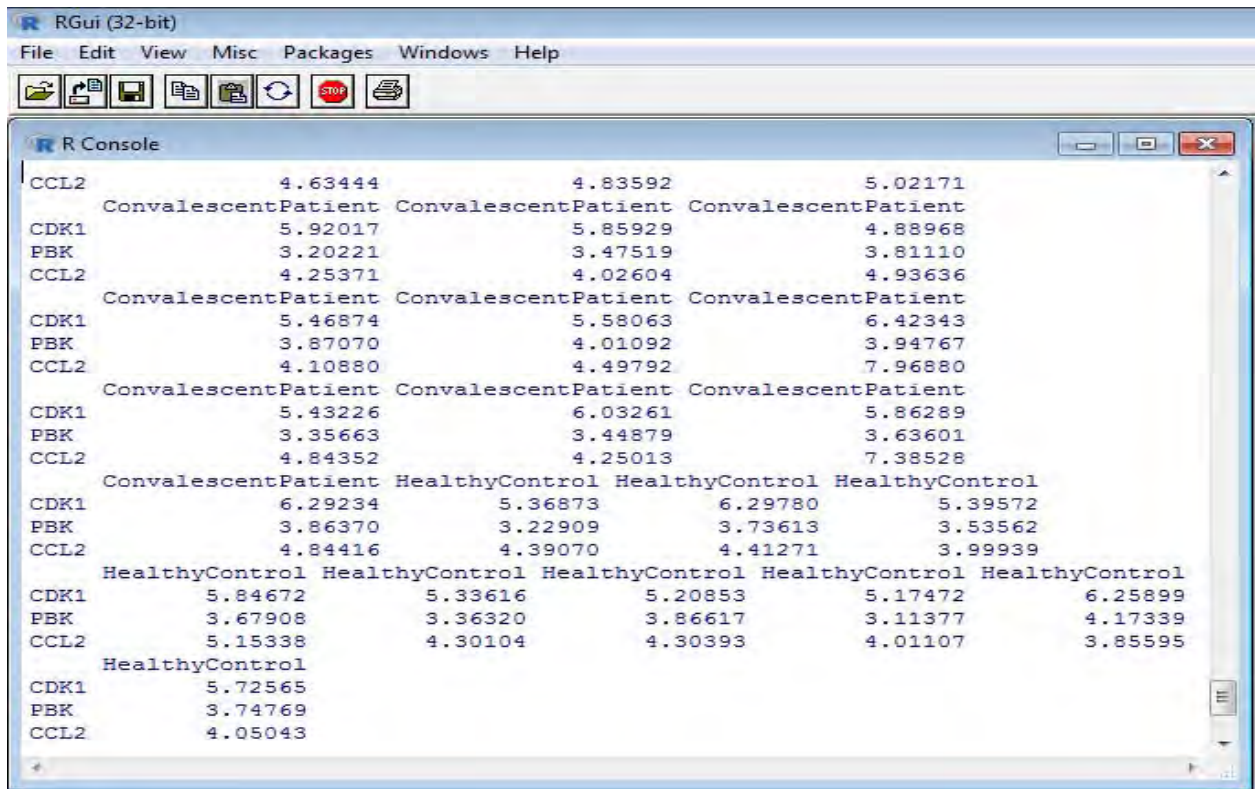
RGui (32-bit)
File Edit View Misc Packages Windows Help

R Console

| | | | |
|---|---|---|---|
| CCL2 | 4.63444 | 4.83592 | 5.02171 |
| | ConvalescentPatient | ConvalescentPatient | ConvalescentPatient |
| CDK1 | 5.92017 | 5.85929 | 4.88968 |
| PBK | 3.20221 | 3.47519 | 3.81110 |
| CCL2 | 4.25371 | 4.02604 | 4.93636 |
| | ConvalescentPatient | ConvalescentPatient | ConvalescentPatient |
| CDK1 | 5.46874 | 5.58063 | 6.42343 |
| PBK | 3.87070 | 4.01092 | 3.94767 |
| CCL2 | 4.10880 | 4.49792 | 7.96880 |
| | ConvalescentPatient | ConvalescentPatient | ConvalescentPatient |
| CDK1 | 5.43226 | 6.03261 | 5.86289 |
| PBK | 3.35663 | 3.44879 | 3.63601 |
| CCL2 | 4.84352 | 4.25013 | 7.38528 |

| | | | | |
|---|---|---|---|---|
| | ConvalescentPatient | HealthyControl | HealthyControl | HealthyControl |
| CDK1 | 6.29234 | 5.36873 | 6.29780 | 5.39572 |
| PBK | 3.86370 | 3.22909 | 3.73613 | 3.53562 |
| CCL2 | 4.84416 | 4.39070 | 4.41271 | 3.99939 |

| | | | | | |
|---|---|---|---|---|---|
| | HealthyControl | HealthyControl | HealthyControl | HealthyControl | HealthyControl |
| CDK1 | 5.84672 | 5.33616 | 5.20853 | 5.17472 | 6.25899 |
| PBK | 3.67908 | 3.36320 | 3.86617 | 3.11377 | 4.17339 |
| CCL2 | 5.15338 | 4.30104 | 4.30393 | 4.01107 | 3.85595 |

| | |
|---|---|
| | HealthyControl |
| CDK1 | 5.72565 |
| PBK | 3.74769 |
| CCL2 | 4.05043 |